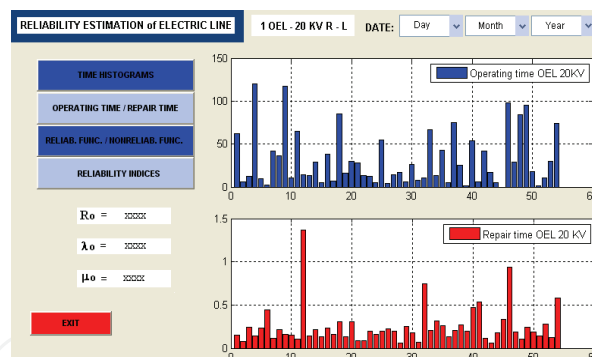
RELIABILITY ESTIMATION of ELECTRIC LINE

1 OEL - 20 KV R - L

DATE: Day Month Year

TIME HISTOGRAMS

OPERATING TIME / REPAIR TIME

RELIAB. FUNC. / NONRELIAB. FUNC.

RELIABILITY INDICES

Ro = xxxx

λo = xxxx

μo = xxxx

EXIT

Operating time OEL 20KV

150
100
50
0
0 10 20 30 40 50 6

Repair time OEL 20 KV

1.5
1
0.5
0
0 10 20 30 40 50 6